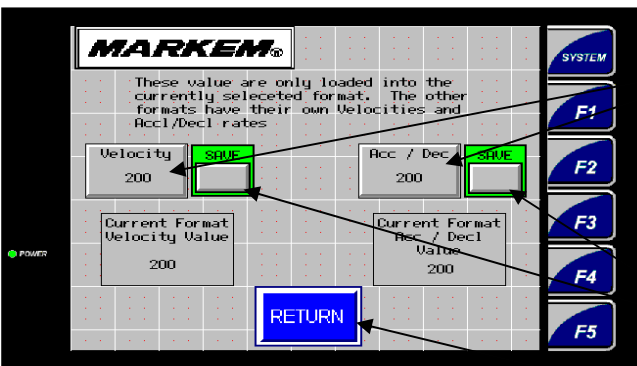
MARKEM®

These value are only loaded into the currently seleceted format. The other formats have their own Velocities and Accl/Decl rates

Velocity
200

SAVE

Acc / Dec
200

SAVE

Current Format Velocity Value
200

Current Format Acc / Decl Value
200

RETURN

POWER

SYSTEM

F1

F2

F3

F4

F5